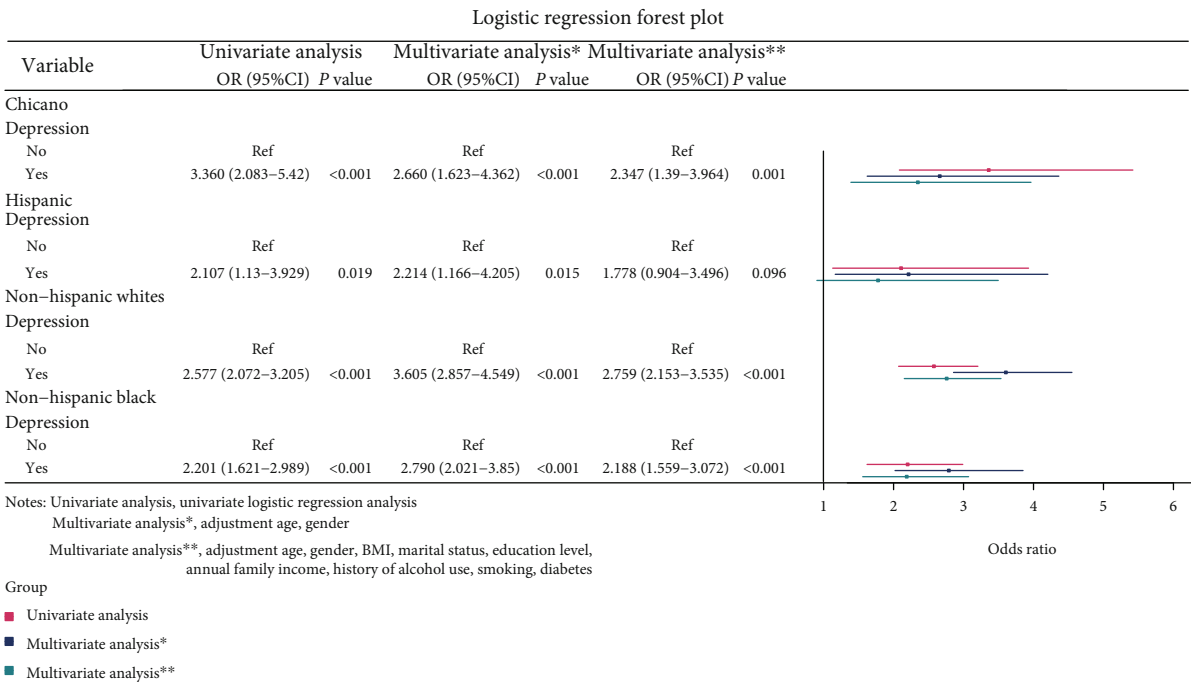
Logistic regression forest plot

| Variable | Univariate analysis OR (95%CI) | P value | Multivariate analysis* OR (95%CI) | P value | Multivariate analysis** OR (95%CI) | P value |
|---|---|---|---|---|---|---|
| Chicano | | | | | | |
| Depression | | | | | | |
| No | Ref | | Ref | | Ref | |
| Yes | 3.360 (2.083–5.42) | <0.001 | 2.660 (1.623–4.362) | <0.001 | 2.347 (1.39–3.964) | 0.001 |
| Hispanic | | | | | | |
| Depression | | | | | | |
| No | Ref | | Ref | | Ref | |
| Yes | 2.107 (1.13–3.929) | 0.019 | 2.214 (1.166–4.205) | 0.015 | 1.778 (0.904–3.496) | 0.096 |
| Non−hispanic whites | | | | | | |
| Depression | | | | | | |
| No | Ref | | Ref | | Ref | |
| Yes | 2.577 (2.072–3.205) | <0.001 | 3.605 (2.857–4.549) | <0.001 | 2.759 (2.153–3.535) | <0.001 |
| Non−hispanic black | | | | | | |
| Depression | | | | | | |
| No | Ref | | Ref | | Ref | |
| Yes | 2.201 (1.621–2.989) | <0.001 | 2.790 (2.021–3.85) | <0.001 | 2.188 (1.559–3.072) | <0.001 |

1 2 3 4 5 6
Odds ratio

Notes: Univariate analysis, univariate logistic regression analysis
Multivariate analysis*, adjustment age, gender
Multivariate analysis**, adjustment age, gender, BMI, marital status, education level, annual family income, history of alcohol use, smoking, diabetes

Group
Univariate analysis
Multivariate analysis*
Multivariate analysis**